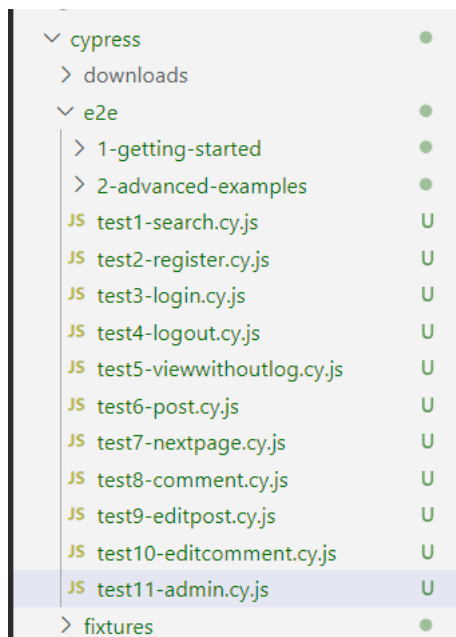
cypress
downloads
e2e
1-getting-started
2-advanced-examples
JS test1-search.cy.js U
JS test2-register.cy.js U
JS test3-login.cy.js U
JS test4-logout.cy.js U
JS test5-viewwithoutlog.cy.js U
JS test6-post.cy.js U
JS test7-nextpage.cy.js U
JS test8-comment.cy.js U
JS test9-editpost.cy.js U
JS test10-editcomment.cy.js U
JS test11-admin.cy.js U
fixtures